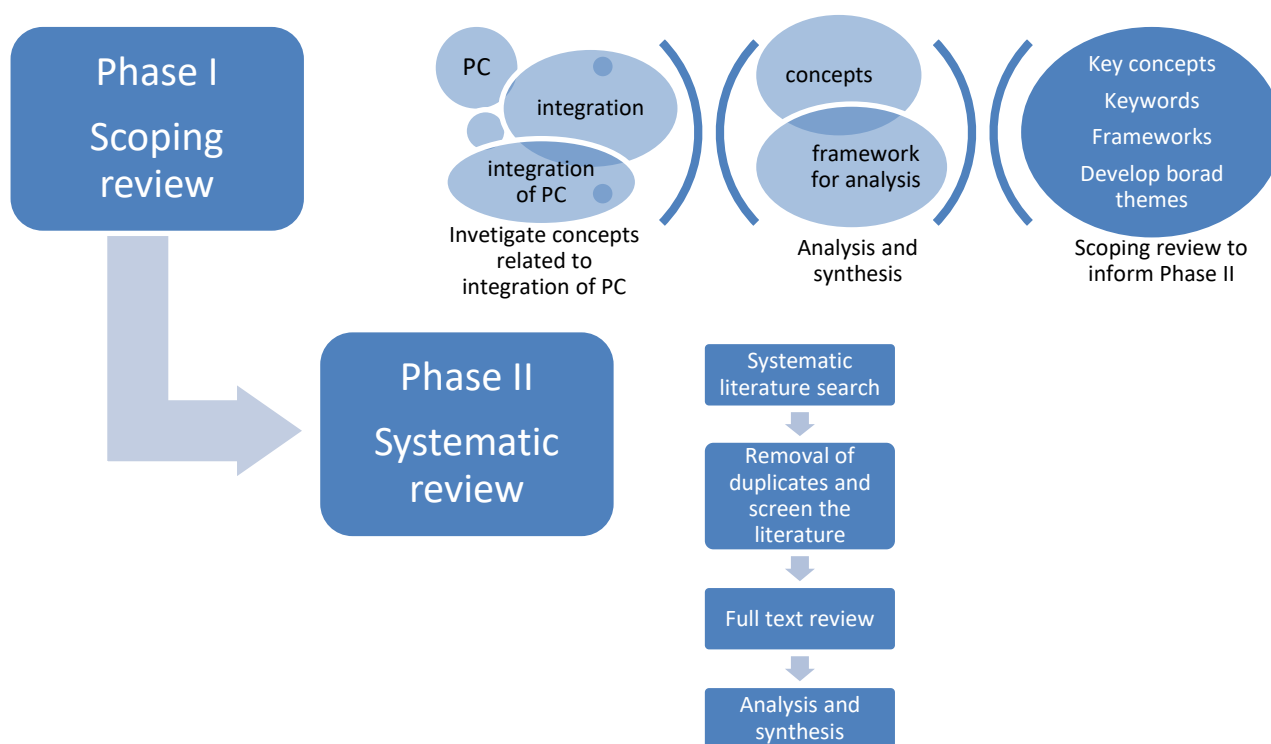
Phase I
Scoping review

PC
integration
integration of PC
Invetigate concepts related to integration of PC

concepts
framework for analysis
Analysis and synthesis

Key concepts
Keywords
Frameworks
Develop borad themes
Scoping review to inform Phase II

Phase II
Systematic review

Systematic literature search
Removal of duplicates and screen the literature
Full text review
Analysis and synthesis